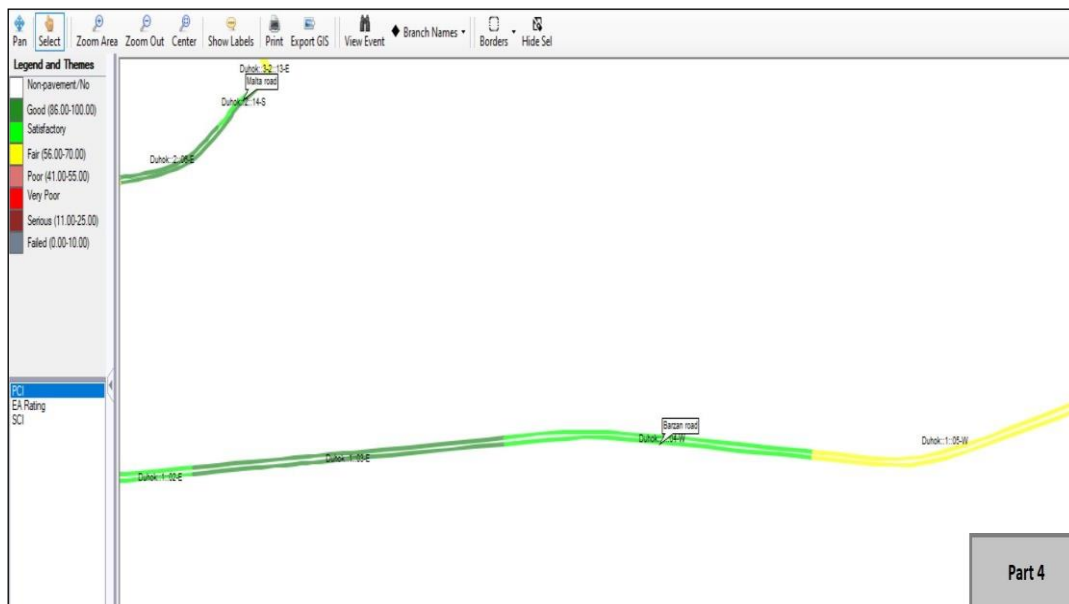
Pan Select Zoom Area Zoom Out Center Show Labels Print Export GIS View Event Branch Names Borders Hide Sel

Legend and Themes
Non-pavement/No
Good (86.00-100.00)
Satisfactory
Fair (56.00-70.00)
Poor (41.00-55.00)
Very Poor
Serious (11.00-25.00)
Failed (0.00-10.00)

PCI
EA Rating
SCI

Duhok::3-2::13-E
Malta road
Duhok::2::14-S
Duhok::2::06-E

Barzan road
Duhok::1::02-E
Duhok::1::03-E
Duhok::1::04-W
Duhok::1::05-W

Part 4